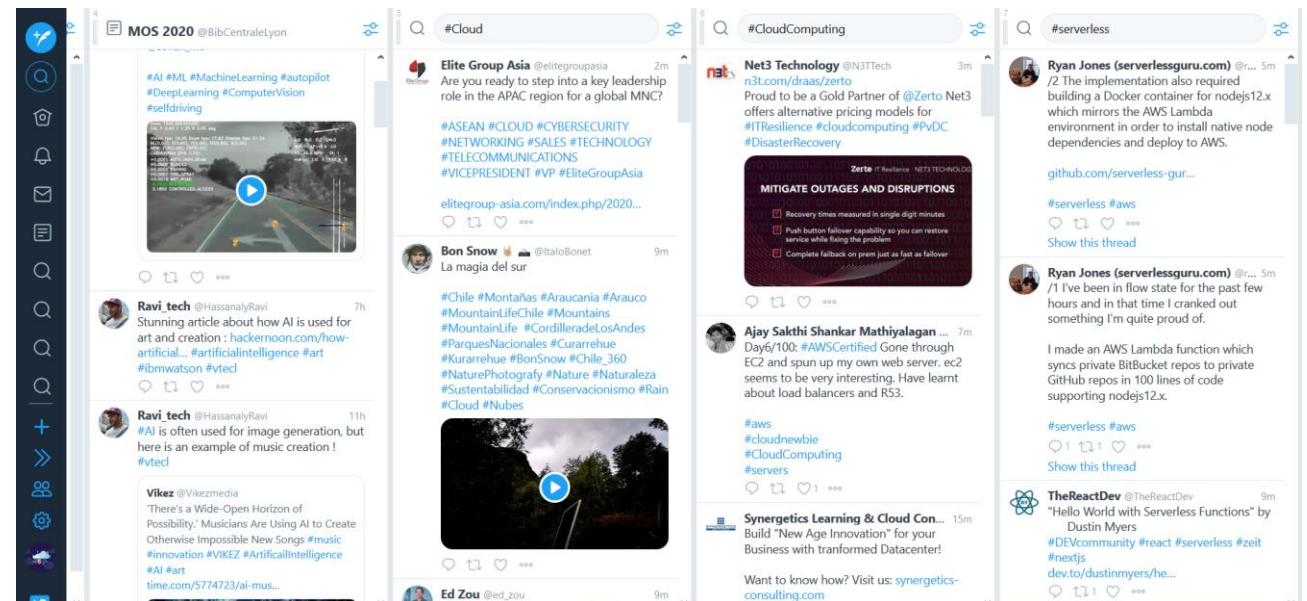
4
MOS 2020 @BibCentraleLyon

#AI #ML #MachineLearning #autopilot #DeepLearning #ComputerVision #selfdriving

Ravi_tech @HassanalyRavi 7h
Stunning article about how AI is used for art and creation : hackernoon.com/how-artificial... #artificialintelligence #art #ibmwatson #vtecl

Ravi_tech @HassanalyRavi 11h
#AI is often used for image generation, but here is an example of music creation ! #vtecl

Vikez @Vikezmedia
'There's a Wide-Open Horizon of Possibility.' Musicians Are Using AI to Create Otherwise Impossible New Songs #music #innovation #VIKEZ #ArtificailIntelligence #AI #art
time.com/5774723/ai-mus...

5
#Cloud

Elite Group Asia @elitegroupasia 2m
Are you ready to step into a key leadership role in the APAC region for a global MNC?

#ASEAN #CLOUD #CYBERSECURITY #NETWORKING #SALES #TECHNOLOGY #TELECOMMUNICATIONS #VICEPRESIDENT #VP #EliteGroupAsia

elitegroup-asia.com/index.php/2020...

Bon Snow @ItaloBonet 9m
La magia del sur

#Chile #Montañas #Araucania #Arauco #MountainLifeChile #Mountains #MountainLife #CordilleradeLosAndes #ParquesNacionales #Curarrehue #Kurarrehue #BonSnow #Chile_360 #NaturePhotografy #Nature #Naturaleza #Sustentabilidad #Conservacionismo #Rain #Cloud #Nubes

Ed Zou @ed_zou 9m

6
#CloudComputing

Net3 Technology @N3TTech 3m
n3t.com/draas/zerto
Proud to be a Gold Partner of @Zerto Net3 offers alternative pricing models for #ITResilience #cloudcomputing #PvDC #DisasterRecovery

Zerto IT Resilience NET3 TECHNOLOGY
MITIGATE OUTAGES AND DISRUPTIONS
Recovery times measured in single digit minutes
Push button failover capability so you can restore service while fixing the problem
Complete failback on prem just as fast as failover

Ajay Sakthi Shankar Mathiyalagan ... 7m
Day6/100: #AWSCertified Gone through EC2 and spun up my own web server. ec2 seems to be very interesting. Have learnt about load balancers and R53.

#aws
#cloudnewbie
#CloudComputing
#servers
1

Synergetics Learning & Cloud Con... 15m
Build "New Age Innovation" for your Business with tranformed Datacenter!

Want to know how? Visit us: synergetics-consulting.com

7
#serverless

Ryan Jones (serverlessguru.com) @r... 5m
/2 The implementation also required building a Docker container for nodejs12.x which mirrors the AWS Lambda environment in order to install native node dependencies and deploy to AWS.

github.com/serverless-gur...

#serverless #aws
Show this thread

Ryan Jones (serverlessguru.com) @r... 5m
/1 I've been in flow state for the past few hours and in that time I cranked out something I'm quite proud of.

I made an AWS Lambda function which syncs private BitBucket repos to private GitHub repos in 100 lines of code supporting nodejs12.x.

#serverless #aws
1 1
Show this thread

TheReactDev @TheReactDev 9m
"Hello World with Serverless Functions" by Dustin Myers
#DEVcommunity #react #serverless #zeit #nextjs
dev.to/dustinmyers/he...
1